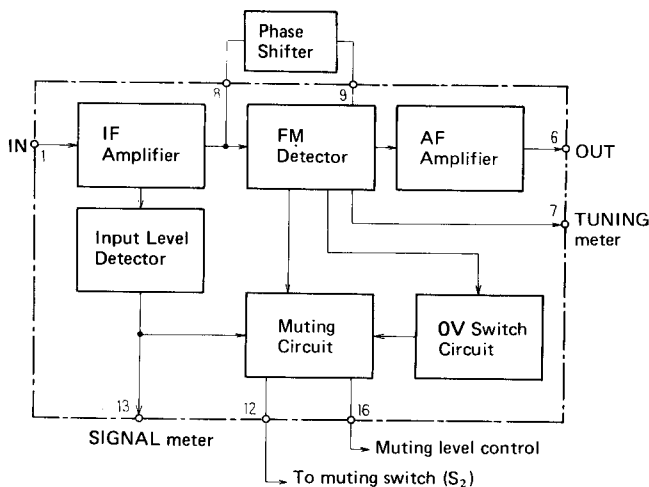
Phase Shifter

8

9

IN

1

IF Amplifier

FM Detector

AF Amplifier

6

OUT

7

TUNING meter

Input Level Detector

Muting Circuit

0V Switch Circuit

13

12

16

SIGNAL meter

Muting level control

To muting switch ($S_2$)